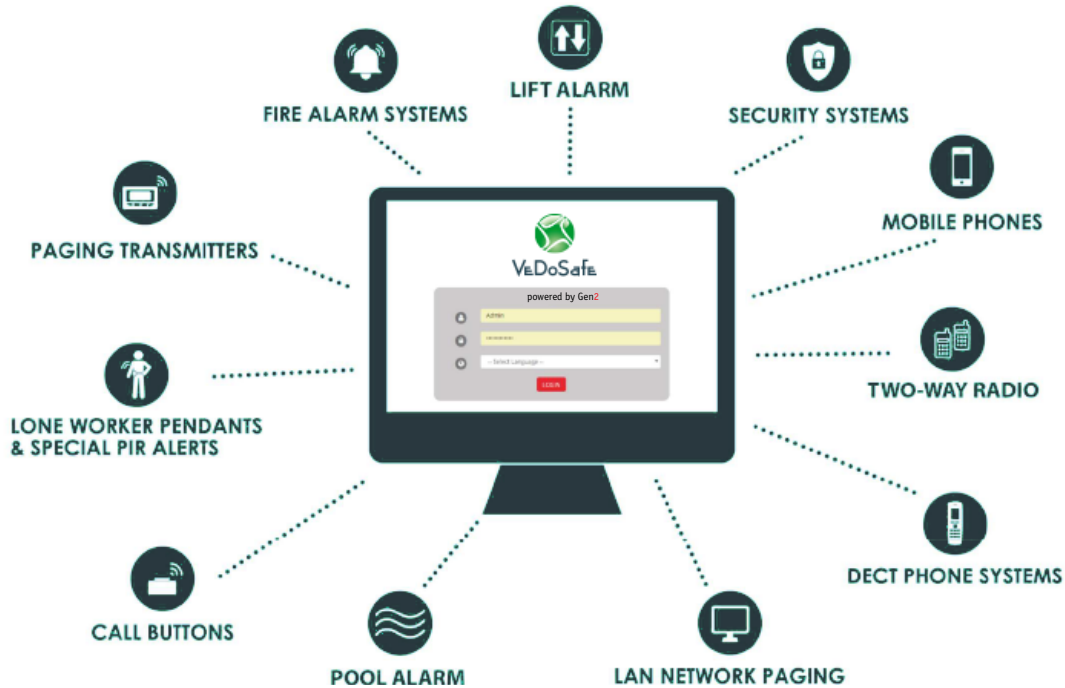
FIRE ALARM SYSTEMS

LIFT ALARM

SECURITY SYSTEMS

PAGING TRANSMITTERS

MOBILE PHONES

VeDoSafe

powered by Gen2

Admin

••••••••••

-- Select Language --

LOGIN

TWO-WAY RADIO

LONE WORKER PENDANTS & SPECIAL PIR ALERTS

DECT PHONE SYSTEMS

CALL BUTTONS

POOL ALARM

LAN NETWORK PAGING